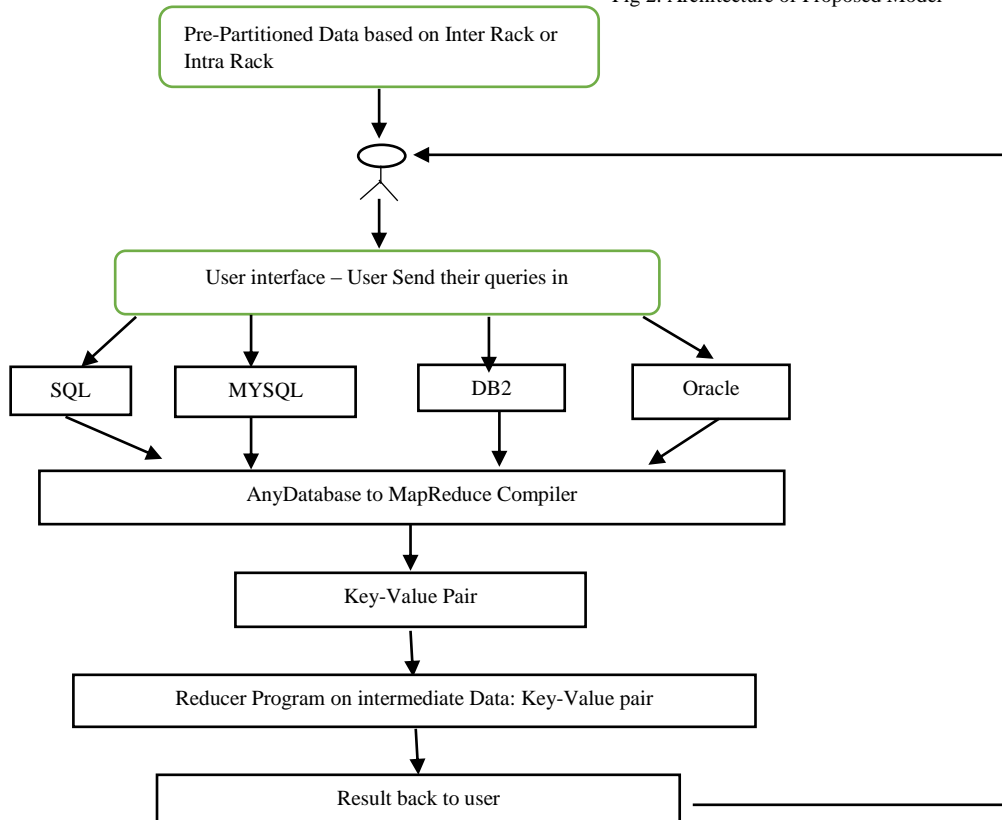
Fig 2. Architecture of Proposed Model

Pre-Partitioned Data based on Inter Rack or Intra Rack

User interface – User Send their queries in

SQL

MYSQL

DB2

Oracle

AnyDatabase to MapReduce Compiler

Key-Value Pair

Reducer Program on intermediate Data: Key-Value pair

Result back to user